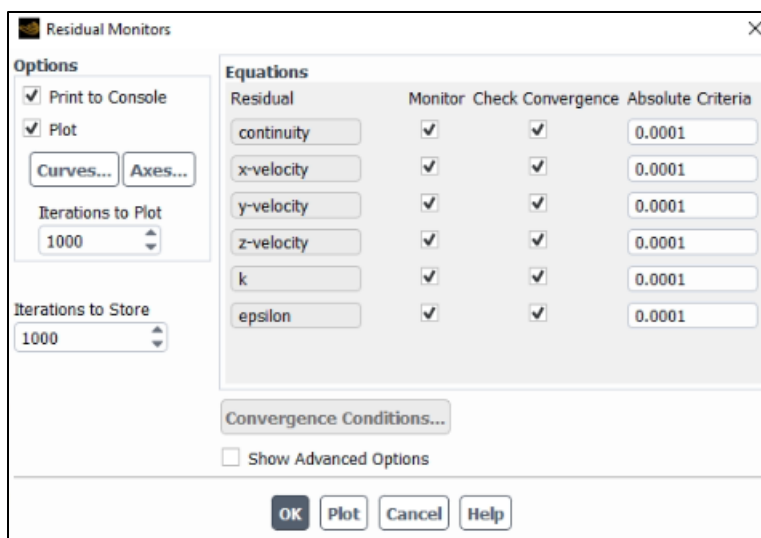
Residual Monitors

Options

✓ Print to Console

✓ Plot

Curves... Axes...

Iterations to Plot

1000

Iterations to Store

1000

Equations

| Residual | Monitor | Check Convergence | Absolute Criteria |
|---|---|---|---|
| continuity | ✓ | ✓ | 0.0001 |
| x-velocity | ✓ | ✓ | 0.0001 |
| y-velocity | ✓ | ✓ | 0.0001 |
| z-velocity | ✓ | ✓ | 0.0001 |
| k | ✓ | ✓ | 0.0001 |
| epsilon | ✓ | ✓ | 0.0001 |

Convergence Conditions...

Show Advanced Options

OK Plot Cancel Help